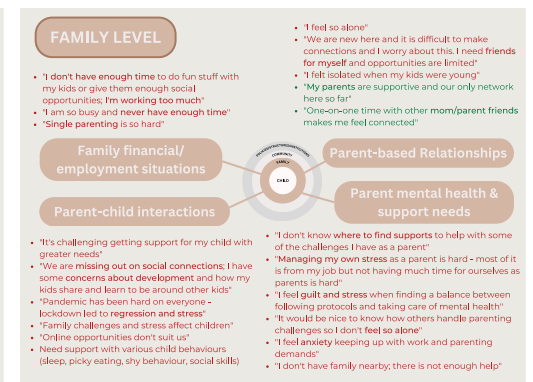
FAMILY LEVEL

- "I don't have enough time to do fun stuff with my kids or give them enough social opportunities; I'm working too much"
- "I am so busy and never have enough time"
- "Single parenting is so hard"

- "I feel so alone"
- "We are new here and it is difficult to make connections and I worry about this. I need friends for myself and opportunities are limited"
- "I felt isolated when my kids were young"
- "My parents are supportive and our only network here so far"
- "One-on-one time with other mom/parent friends makes me feel connected"

Family financial/ employment situations

Parent-based Relationships

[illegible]
COMMUNITY
FAMILY
CHILD

Parent-child interactions

Parent mental health & support needs

- "It's challenging getting support for my child with greater needs"
- "We are missing out on social connections; I have some concerns about development and how my kids share and learn to be around other kids"
- "Pandemic has been hard on everyone - lockdown led to regression and stress"
- "Family challenges and stress affect children"
- "Online opportunities don't suit us"
- Need support with various child behaviours (sleep, picky eating, shy behaviour, social skills)

- "I don't know where to find supports to help with some of the challenges I have as a parent"
- "Managing my own stress as a parent is hard - most of it is from my job but not having much time for ourselves as parents is hard"
- "I feel guilt and stress when finding a balance between following protocols and taking care of mental health"
- "It would be nice to know how others handle parenting challenges so I don't feel so alone"
- "I feel anxiety keeping up with work and parenting demands"
- "I don't have family nearby; there is not enough help"